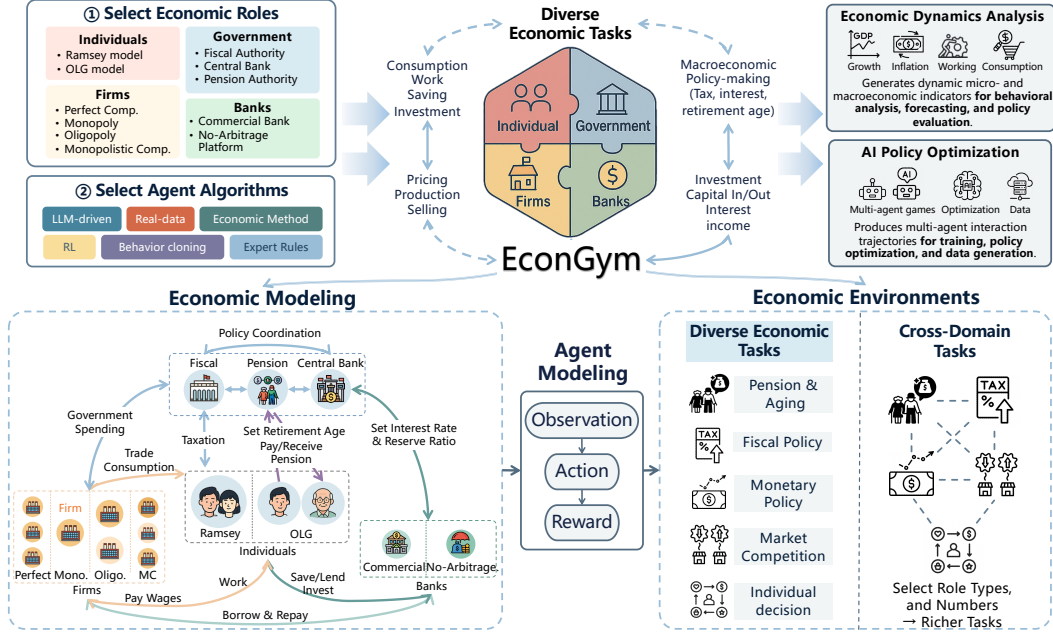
① Select Economic Roles

Individuals
• Ramsey model
• OLG model

Government
• Fiscal Authority
• Central Bank
• Pension Authority

Firms
• Perfect Comp.
• Monopoly
• Oligopoly
• Monopolistic Comp.

Banks
• Commercial Bank
• No-Arbitrage Platform

② Select Agent Algorithms

LLM-driven
Real-data
Economic Method
RL
Behavior cloning
Expert Rules

Diverse Economic Tasks

Consumption Work Saving Investment

Pricing Production Selling

Macroeconomic Policy-making (Tax, interest, retirement age)

Investment Capital In/Out Interest income

Individual
Government
Firms
Banks

EconGym

Economic Dynamics Analysis

GDP
Growth
Inflation
Working
Consumption

Generates dynamic micro- and macroeconomic indicators for behavioral analysis, forecasting, and policy evaluation.

AI Policy Optimization

AI
Multi-agent games
Optimization
Data

Produces multi-agent interaction trajectories for training, policy optimization, and data generation.

Economic Modeling

Policy Coordination
Fiscal
Pension
Central Bank
Government Spending
Taxation
Set Retirement Age
Pay/Receive Pension
Set Interest Rate & Reserve Ratio
Trade Consumption
Firm
Ramsey
OLG
Individuals
Perfect
Mono.
Oligo.
MC
Firms
Commercial
No-Arbitrage.
Banks
Work
Pay Wages
Save/Lend Invest
Borrow & Repay

Agent Modeling

Observation
Action
Reward

Economic Environments

Diverse Economic Tasks

Pension & Aging
TAX
Fiscal Policy
Monetary Policy
Market Competition
Individual decision

Cross-Domain Tasks

TAX

Select Role Types, and Numbers → Richer Tasks